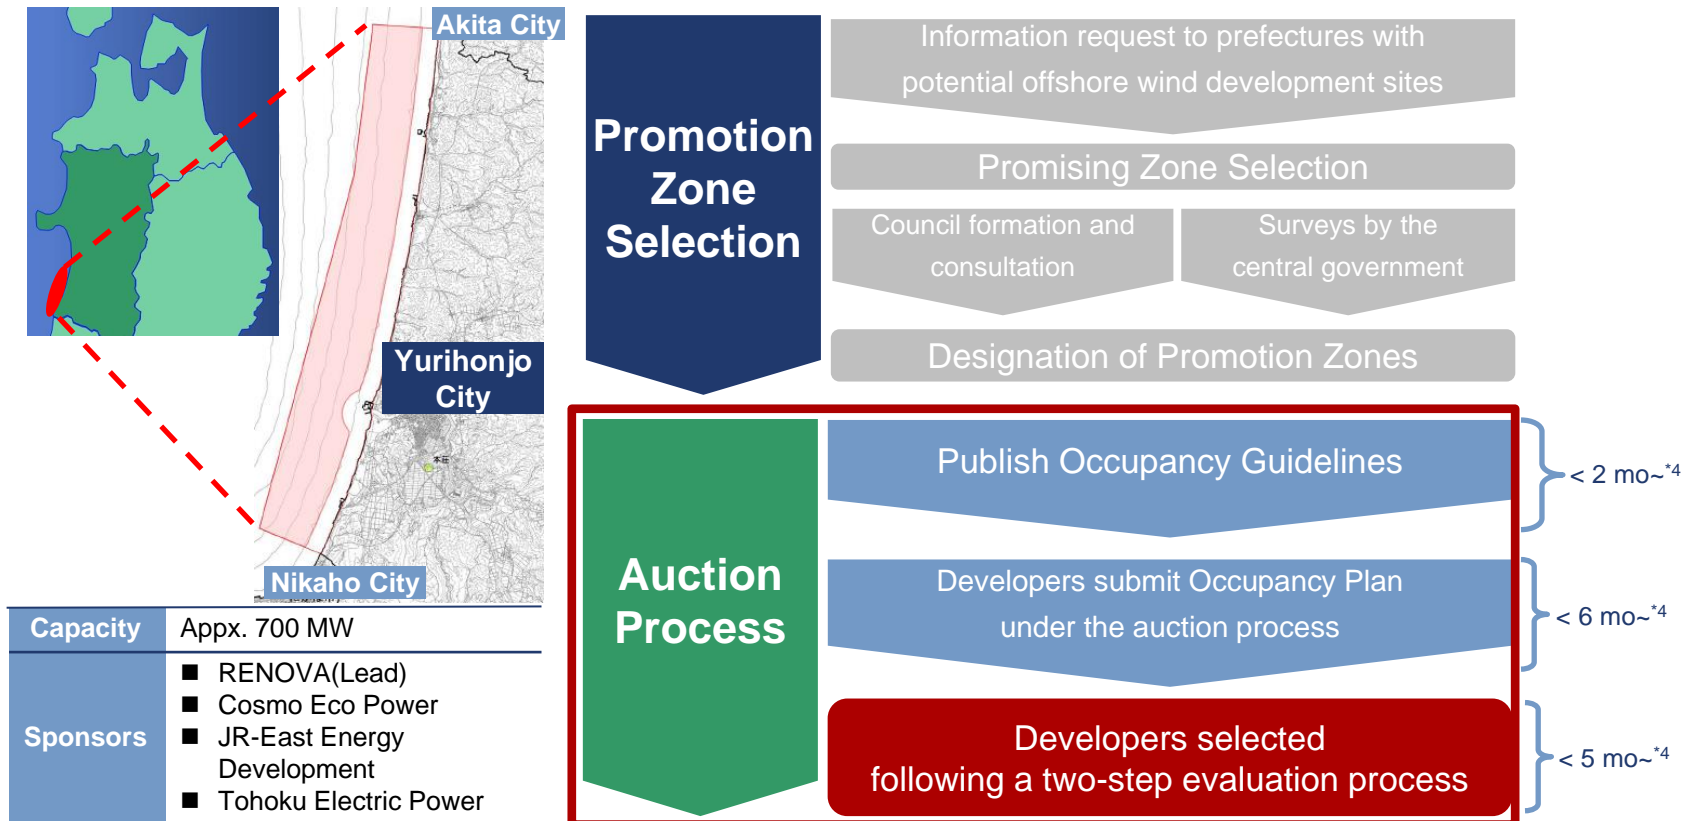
Akita City

Yurihonjo City

Nikaho City

| Capacity | Appx. 700 MW |
|---|---|
| Sponsors | ■ RENOVA(Lead)<br>■ Cosmo Eco Power<br>■ JR-East Energy Development<br>■ Tohoku Electric Power |

Promotion Zone Selection

Information request to prefectures with potential offshore wind development sites

Promising Zone Selection

Council formation and consultation

Surveys by the central government

Designation of Promotion Zones

Auction Process

Publish Occupancy Guidelines

< 2 mo~$^{*4}$

Developers submit Occupancy Plan under the auction process

< 6 mo~$^{*4}$

Developers selected following a two-step evaluation process

< 5 mo~$^{*4}$